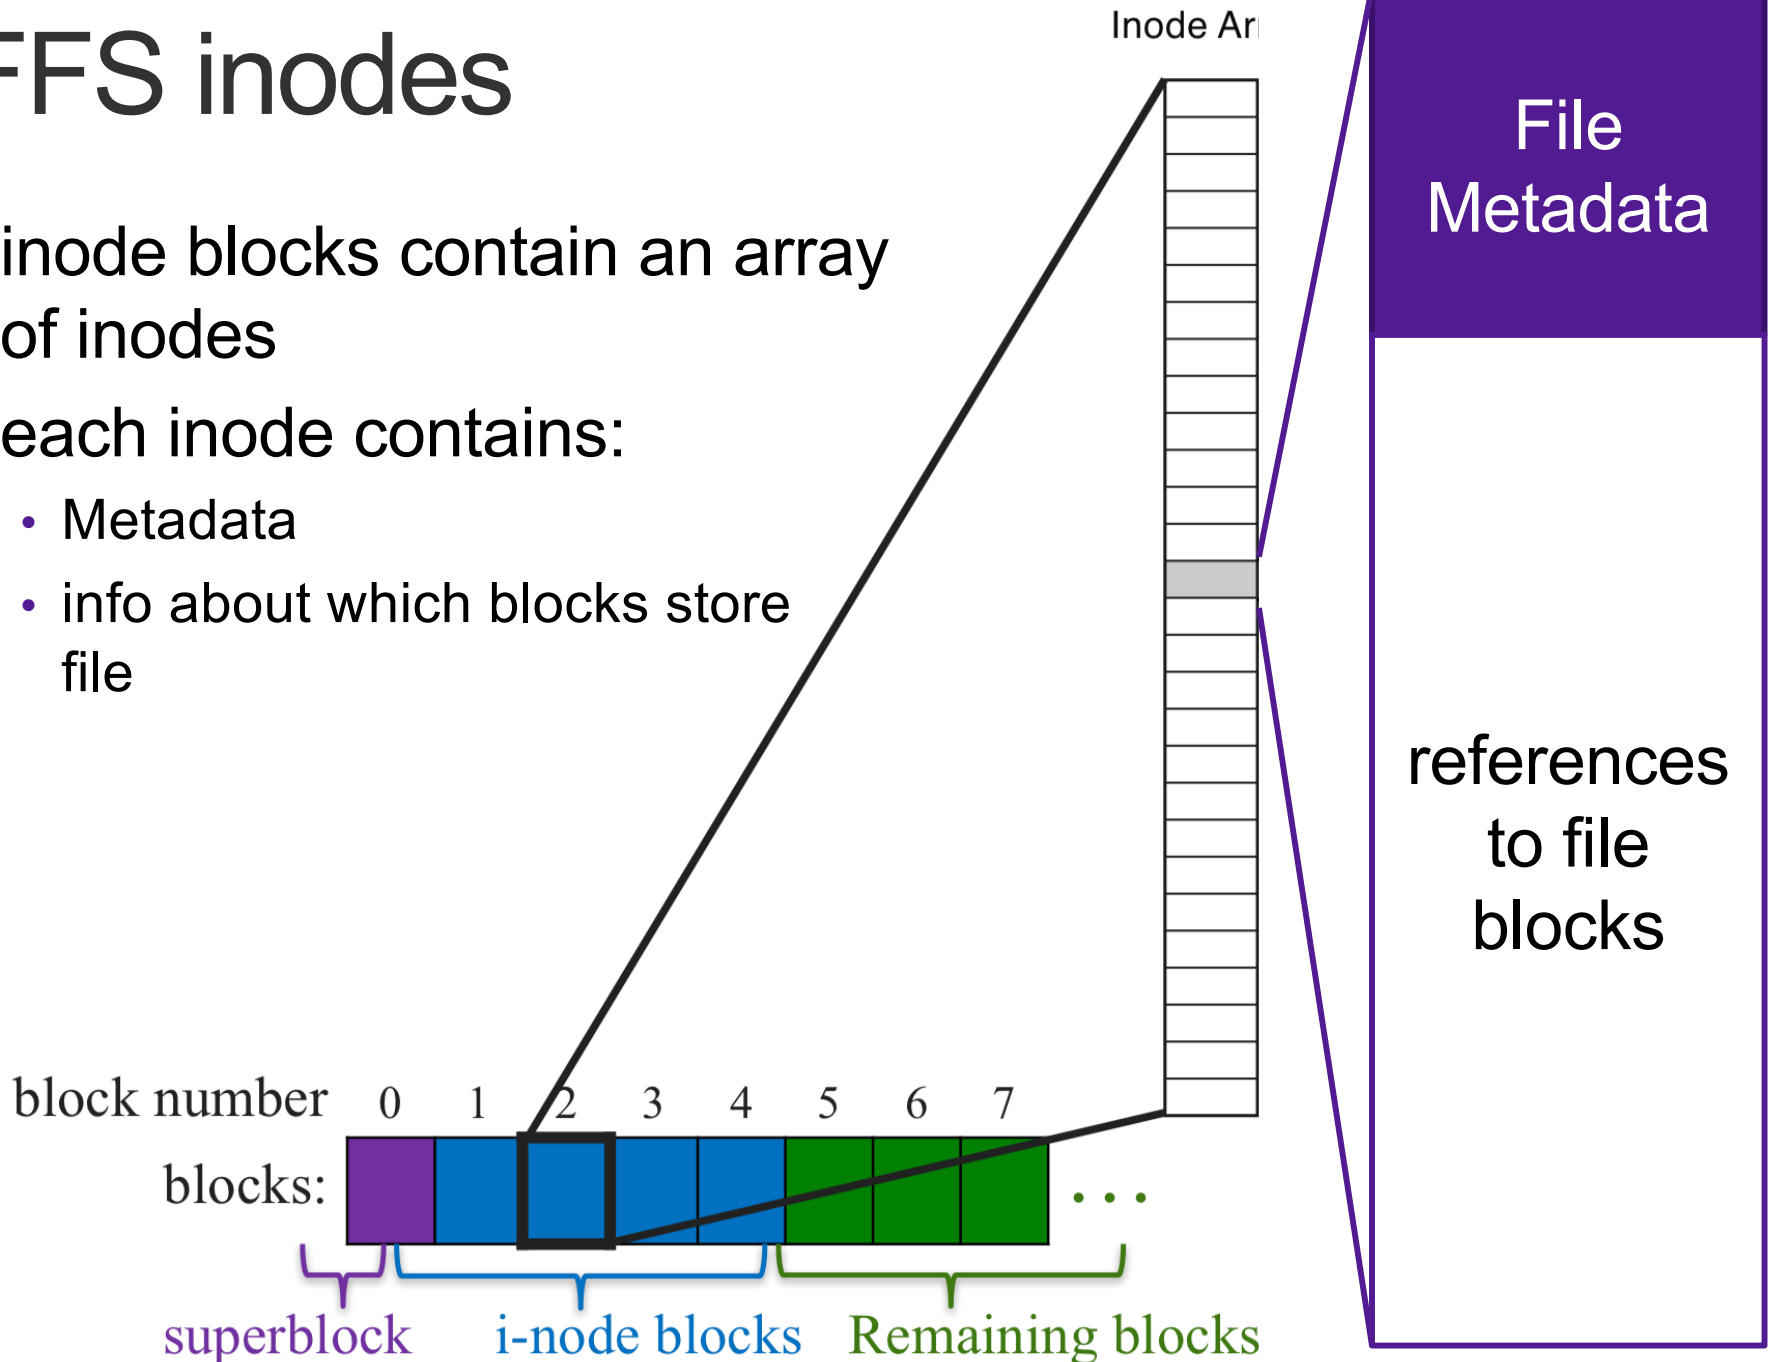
FFS inodes

inode blocks contain an array of inodes

each inode contains:

• Metadata

• info about which blocks store file

Inode Ar

File Metadata

references to file blocks

block number 0 1 2 3 4 5 6 7

blocks:

. . .

superblock i-node blocks Remaining blocks